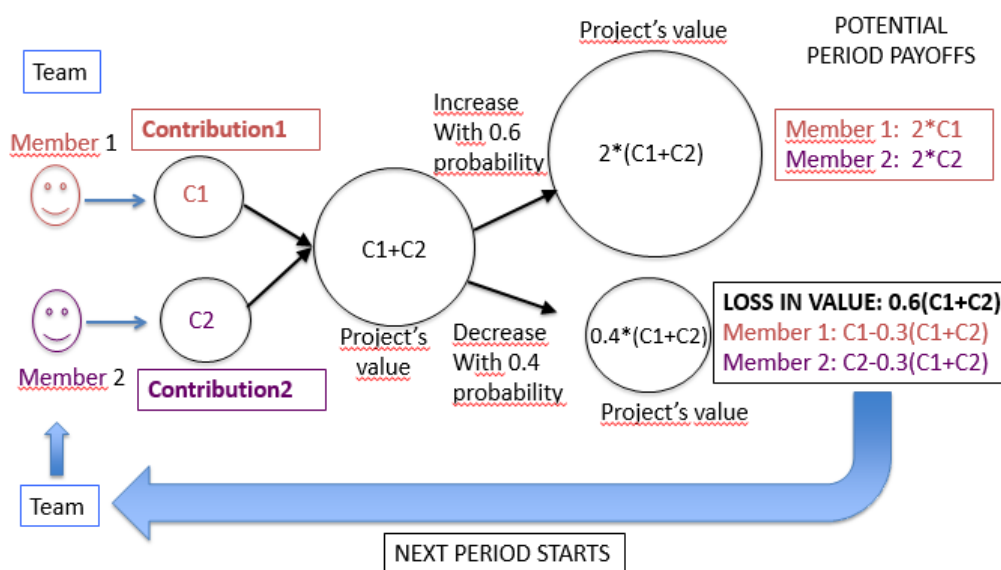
Team

Member 1

Contribution1

C1

Member 2

C2

Contribution2

C1+C2

Project's value

Increase With 0.6 probability

Project's value

2*(C1+C2)

POTENTIAL PERIOD PAYOFFS

Member 1: 2*C1
Member 2: 2*C2

Decrease With 0.4 probability

0.4*(C1+C2)

Project's value

LOSS IN VALUE: 0.6(C1+C2)
Member 1: C1-0.3(C1+C2)
Member 2: C2-0.3(C1+C2)

Team

NEXT PERIOD STARTS